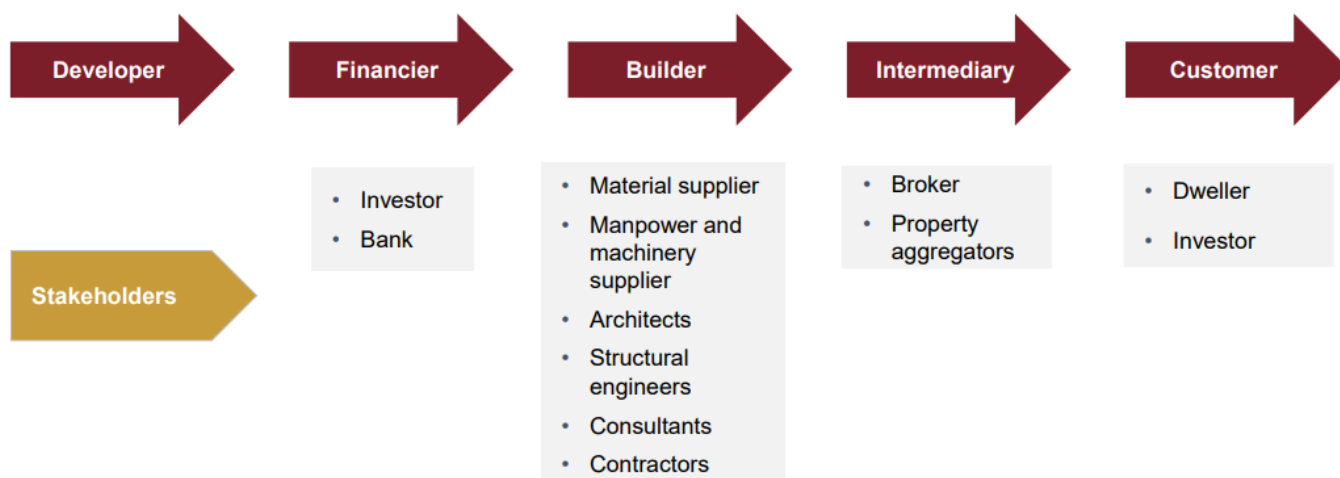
Developer

Financier

Builder

Intermediary

Customer

Stakeholders

- Investor
- Bank

- Material supplier
- Manpower and machinery supplier
- Architects
- Structural engineers
- Consultants
- Contractors

- Broker
- Property aggregators

- Dweller
- Investor